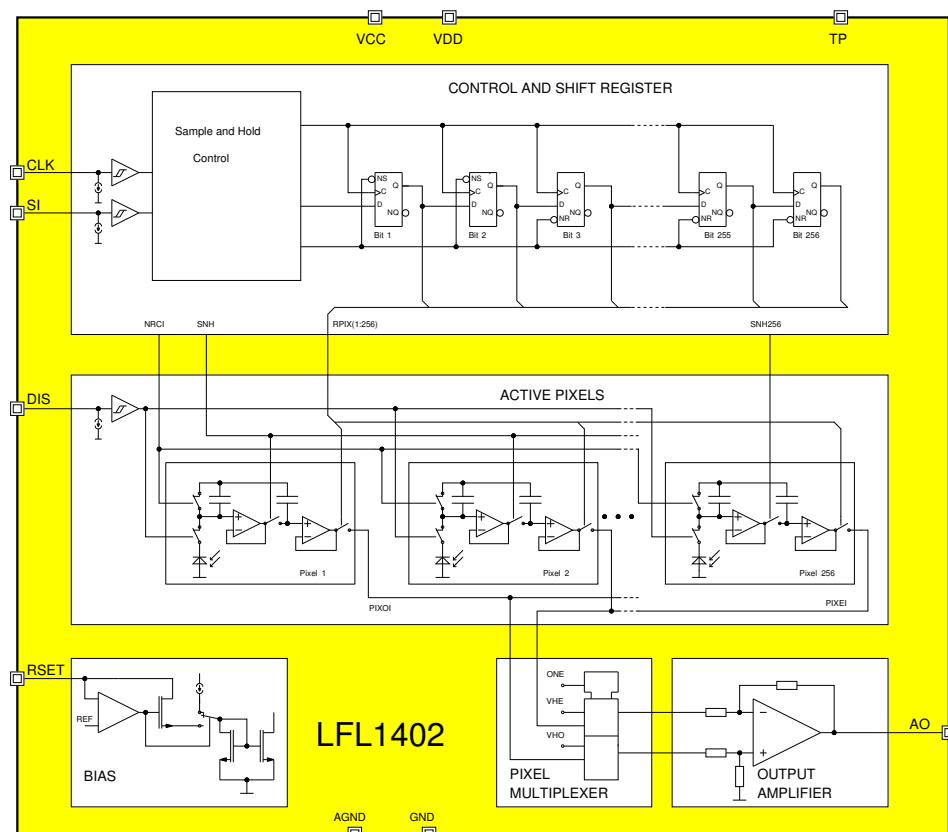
VCC VDD TP

CONTROL AND SHIFT REGISTER

CLK

SI

Sample and Hold

Control

NS C Q D NQ Bit 1

NS C Q D NQ Bit 2

C Q D NQ NR Bit 3

C Q D NQ NR Bit 255

C Q D NQ NR Bit 256

NRCI SNH RPIX(1:256) SNH256

DIS

ACTIVE PIXELS

Pixel 1

Pixel 2

Pixel 256

PIXOI

PIXEI

RSET

REF

BIAS

LFL1402

ONE

VHE

VHO

PIXEL MULTIPLEXER

OUTPUT AMPLIFIER

AO

AGND GND